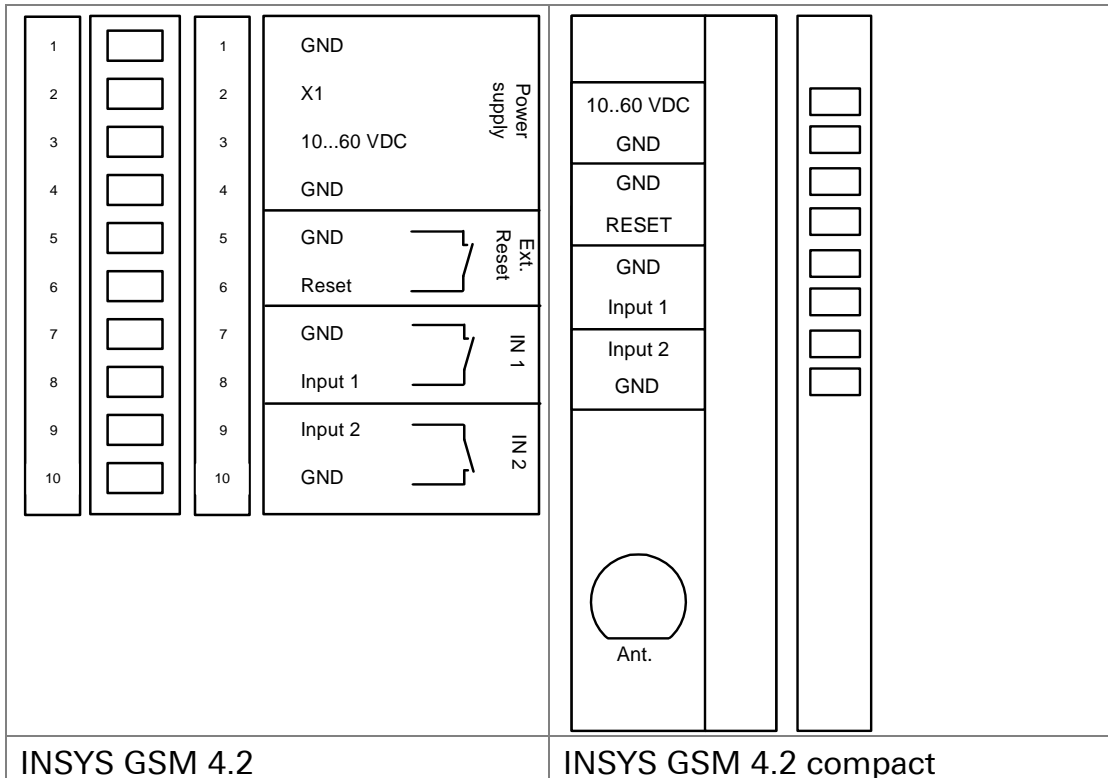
1
2
3
4
5
6
7
8
9
10

1
2
3
4
5
6
7
8
9
10

GND
X1
10...60 VDC
GND
Power supply

GND
Reset
Ext. Reset

GND
Input 1
IN 1

Input 2
GND
IN 2

10..60 VDC
GND
GND
RESET
GND
Input 1
Input 2
GND

Ant.

| INSYS GSM 4.2 | INSYS GSM 4.2 compact |
|---|---|